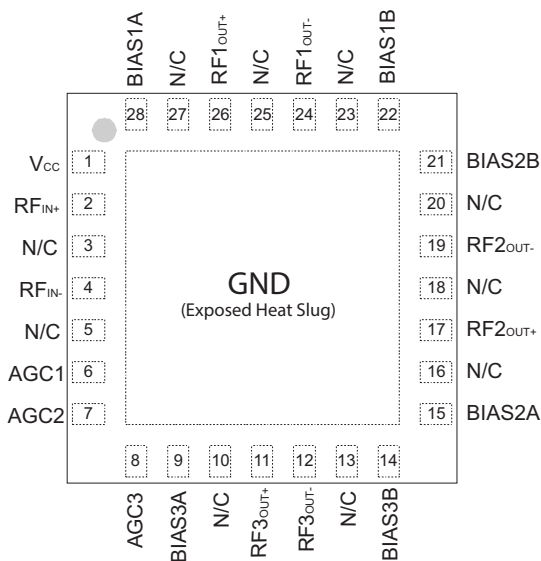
BIAS1A
N/C
RF1$_{OUT+}$
N/C
RF1$_{OUT-}$
N/C
BIAS1B

28 27 26 25 24 23 22

V$_{CC}$ 1
RF$_{IN+}$ 2
N/C 3
RF$_{IN-}$ 4
N/C 5
AGC1 6
AGC2 7

21 BIAS2B
20 N/C
19 RF2$_{OUT-}$
18 N/C
17 RF2$_{OUT+}$
16 N/C
15 BIAS2A

GND
(Exposed Heat Slug)

8 9 10 11 12 13 14

AGC3
BIAS3A
N/C
RF3$_{OUT+}$
RF3$_{OUT-}$
N/C
BIAS3B